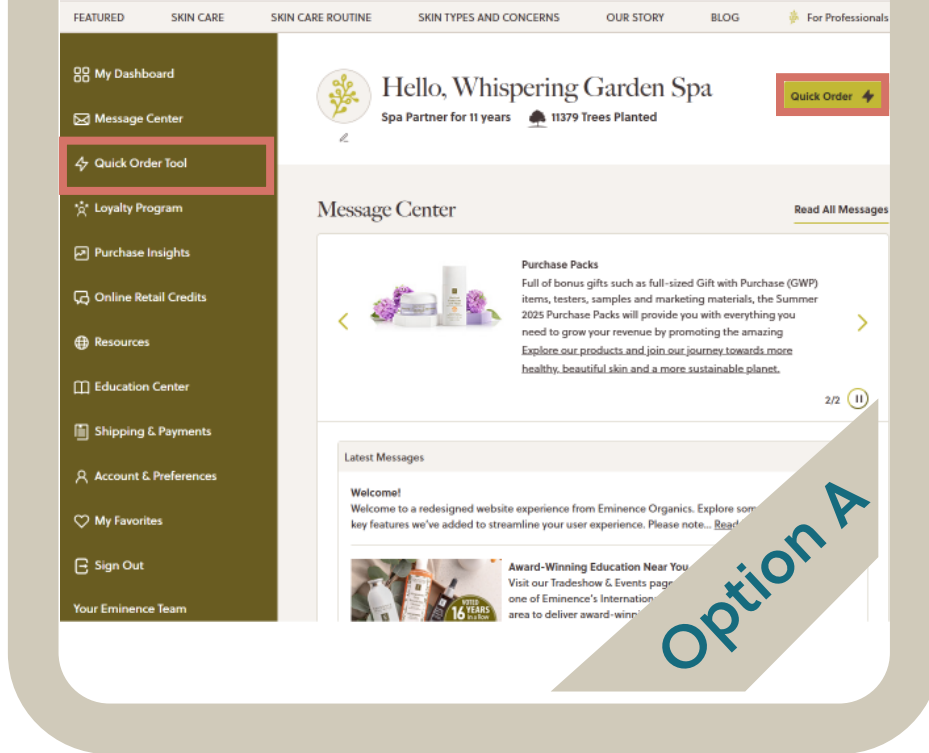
FEATURED SKIN CARE SKIN CARE ROUTINE SKIN TYPES AND CONCERNS OUR STORY BLOG For Professionals

My Dashboard
Message Center
Quick Order Tool
Loyalty Program
Purchase Insights
Online Retail Credits
Resources
Education Center
Shipping & Payments
Account & Preferences
My Favorites
Sign Out
Your Eminence Team

Hello, Whispering Garden Spa
Spa Partner for 11 years 11379 Trees Planted

Quick Order

Message Center
Read All Messages

Purchase Packs
Full of bonus gifts such as full-sized Gift with Purchase (GWP) items, testers, samples and marketing materials, the Summer 2025 Purchase Packs will provide you with everything you need to grow your revenue by promoting the amazing
Explore our products and join our journey towards more healthy, beautiful skin and a more sustainable planet.

2/2

Latest Messages

Welcome!
Welcome to a redesigned website experience from Eminence Organics. Explore som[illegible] key features we've added to streamline your user experience. Please note... Read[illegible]

VOTED 16 YEARS in a Row

Award-Winning Education Near You
Visit our Tradeshow & Events page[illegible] one of Eminence's Internation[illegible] area to deliver award-winni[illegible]

Option A